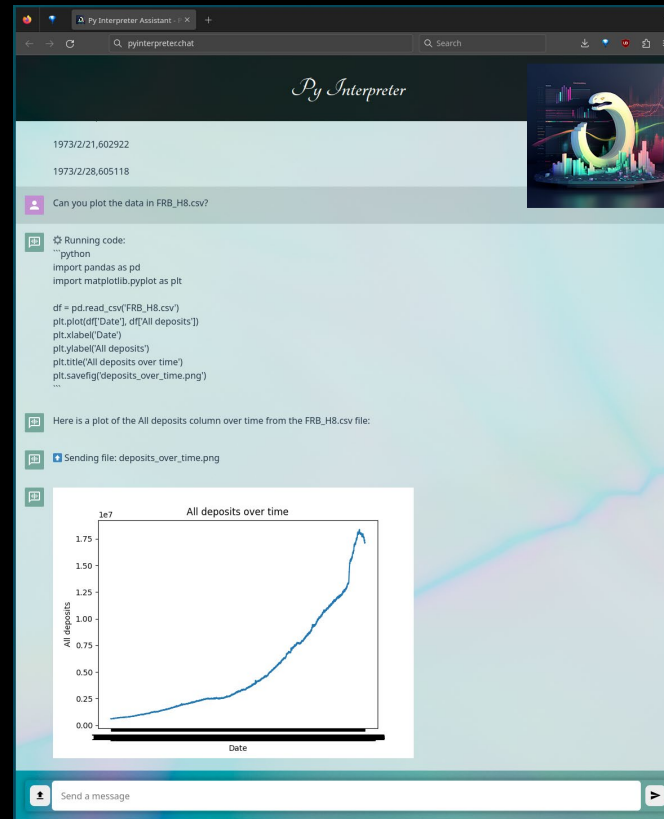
Py Interpreter Assistant - F ×

pyinterpreter.chat

Search

Py Interpreter

1973/2/21,602922

1973/2/28,605118

Can you plot the data in FRB_H8.csv?

Running code:
```python
import pandas as pd
import matplotlib.pyplot as plt

df = pd.read_csv('FRB_H8.csv')
plt.plot(df['Date'], df['All deposits'])
plt.xlabel('Date')
plt.ylabel('All deposits')
plt.title('All deposits over time')
plt.savefig('deposits_over_time.png')
```

Here is a plot of the All deposits column over time from the FRB_H8.csv file:

Sending file: deposits_over_time.png

All deposits over time

1e7

1.75

1.50

1.25

1.00

0.75

0.50

0.25

0.00

All deposits

Date

Send a message